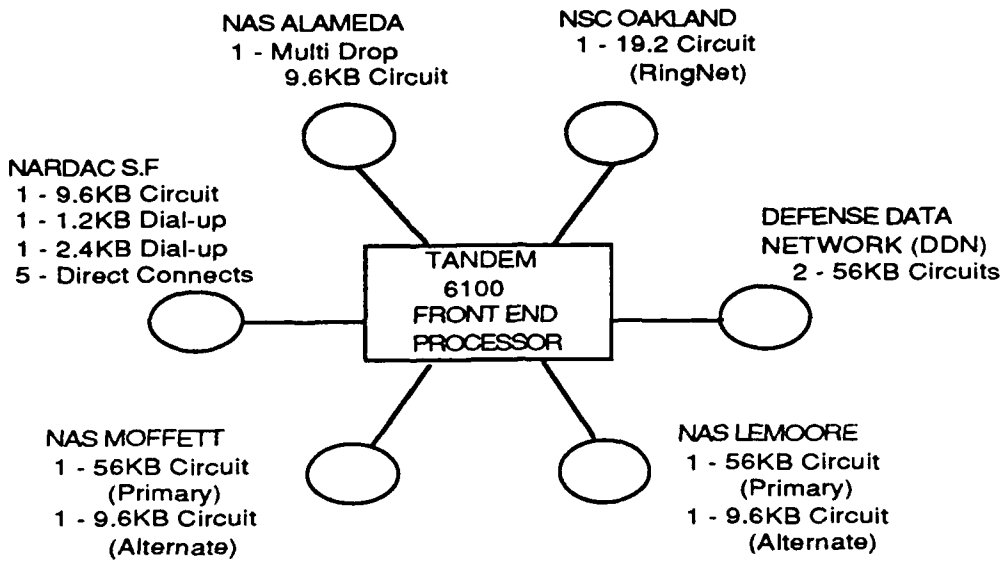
NAS ALAMEDA
1 - Multi Drop
9.6KB Circuit

NSC OAKLAND
1 - 19.2 Circuit
(RingNet)

NARDAC S.F
1 - 9.6KB Circuit
1 - 1.2KB Dial-up
1 - 2.4KB Dial-up
5 - Direct Connects

DEFENSE DATA
NETWORK (DDN)
2 - 56KB Circuits

TANDEM
6100
FRONT END
PROCESSOR

NAS MOFFETT
1 - 56KB Circuit
(Primary)
1 - 9.6KB Circuit
(Alternate)

NAS LEMOORE
1 - 56KB Circuit
(Primary)
1 - 9.6KB Circuit
(Alternate)